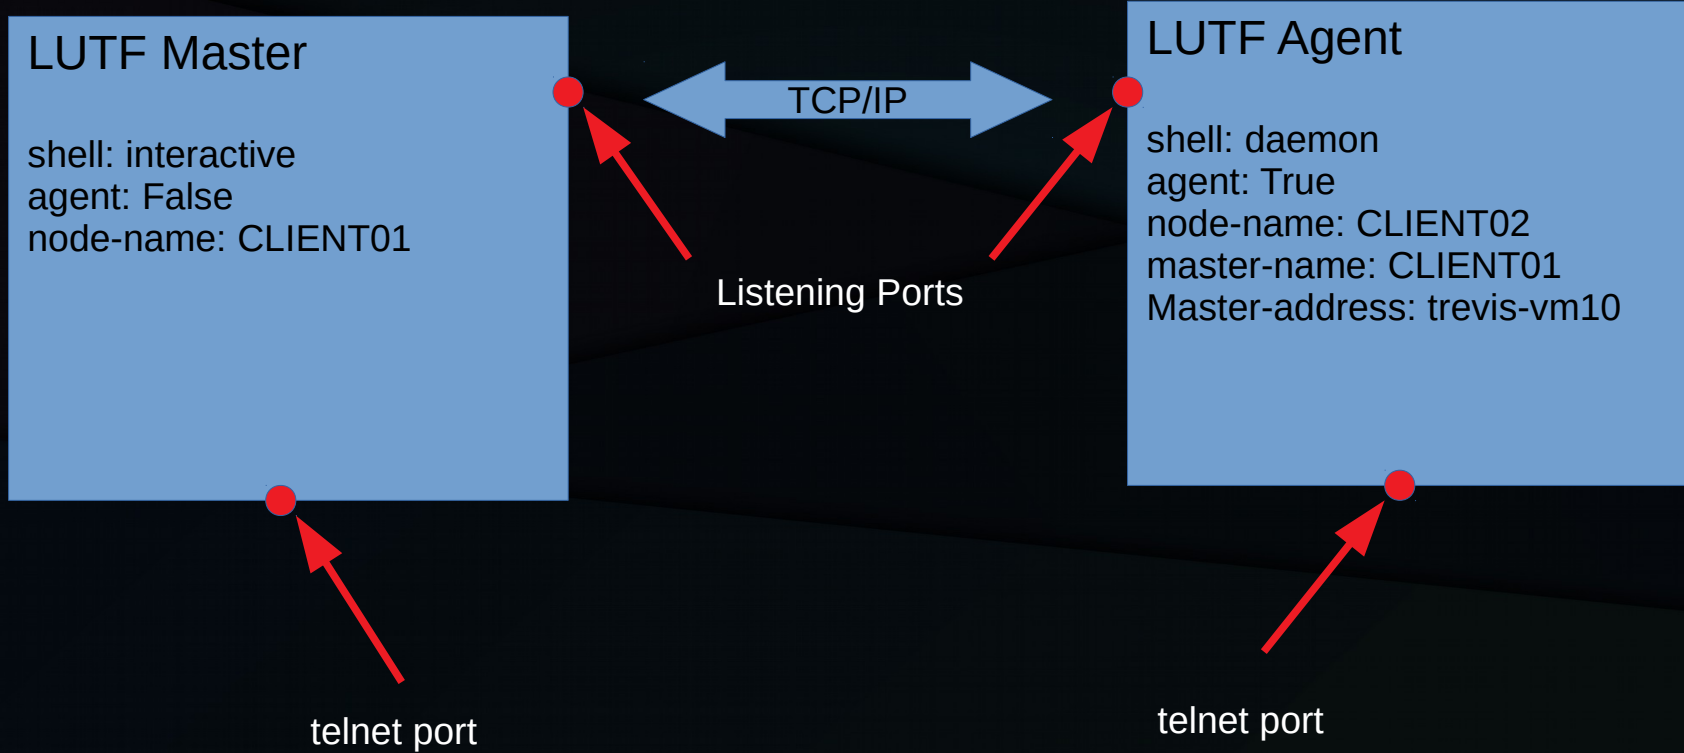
LUTF Master

shell: interactive
agent: False
node-name: CLIENT01

TCP/IP

LUTF Agent

shell: daemon
agent: True
node-name: CLIENT02
master-name: CLIENT01
Master-address: trevis-vm10

Listening Ports

telnet port

telnet port